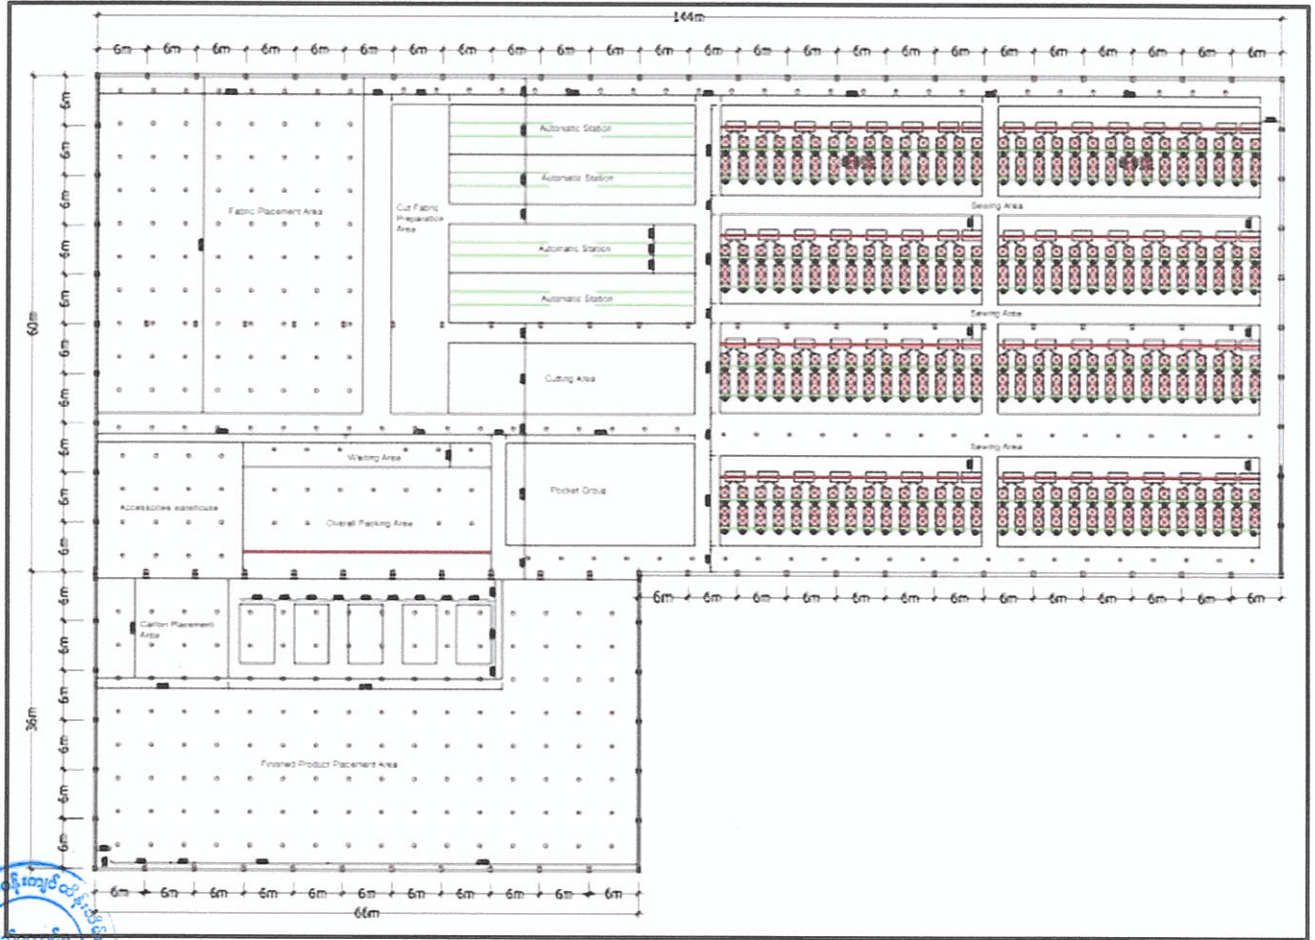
144m

6m 6m 6m 6m 6m 6m 6m 6m 6m 6m 6m 6m 6m 6m 6m 6m 6m 6m 6m 6m 6m 6m 6m 6m

60m

6m 6m 6m 6m 6m 6m 6m 6m 6m 6m

Fabric Placement Area

Cut Fabric Preparation Area

Automatic Station

Automatic Station

Automatic Station

Automatic Station

Cutting Area

Sewing Area

Sewing Area

Sewing Area

Accessories warehouse

Waiting Area

Overall Packing Area

Pocket Group

6m 6m 6m 6m 6m 6m 6m 6m 6m 6m 6m 6m 6m

36m

6m 6m 6m 6m 6m 6m

Carton Placement Area

Finished Product Placement Area

6m 6m 6m 6m 6m 6m 6m 6m 6m 6m 6m

66m